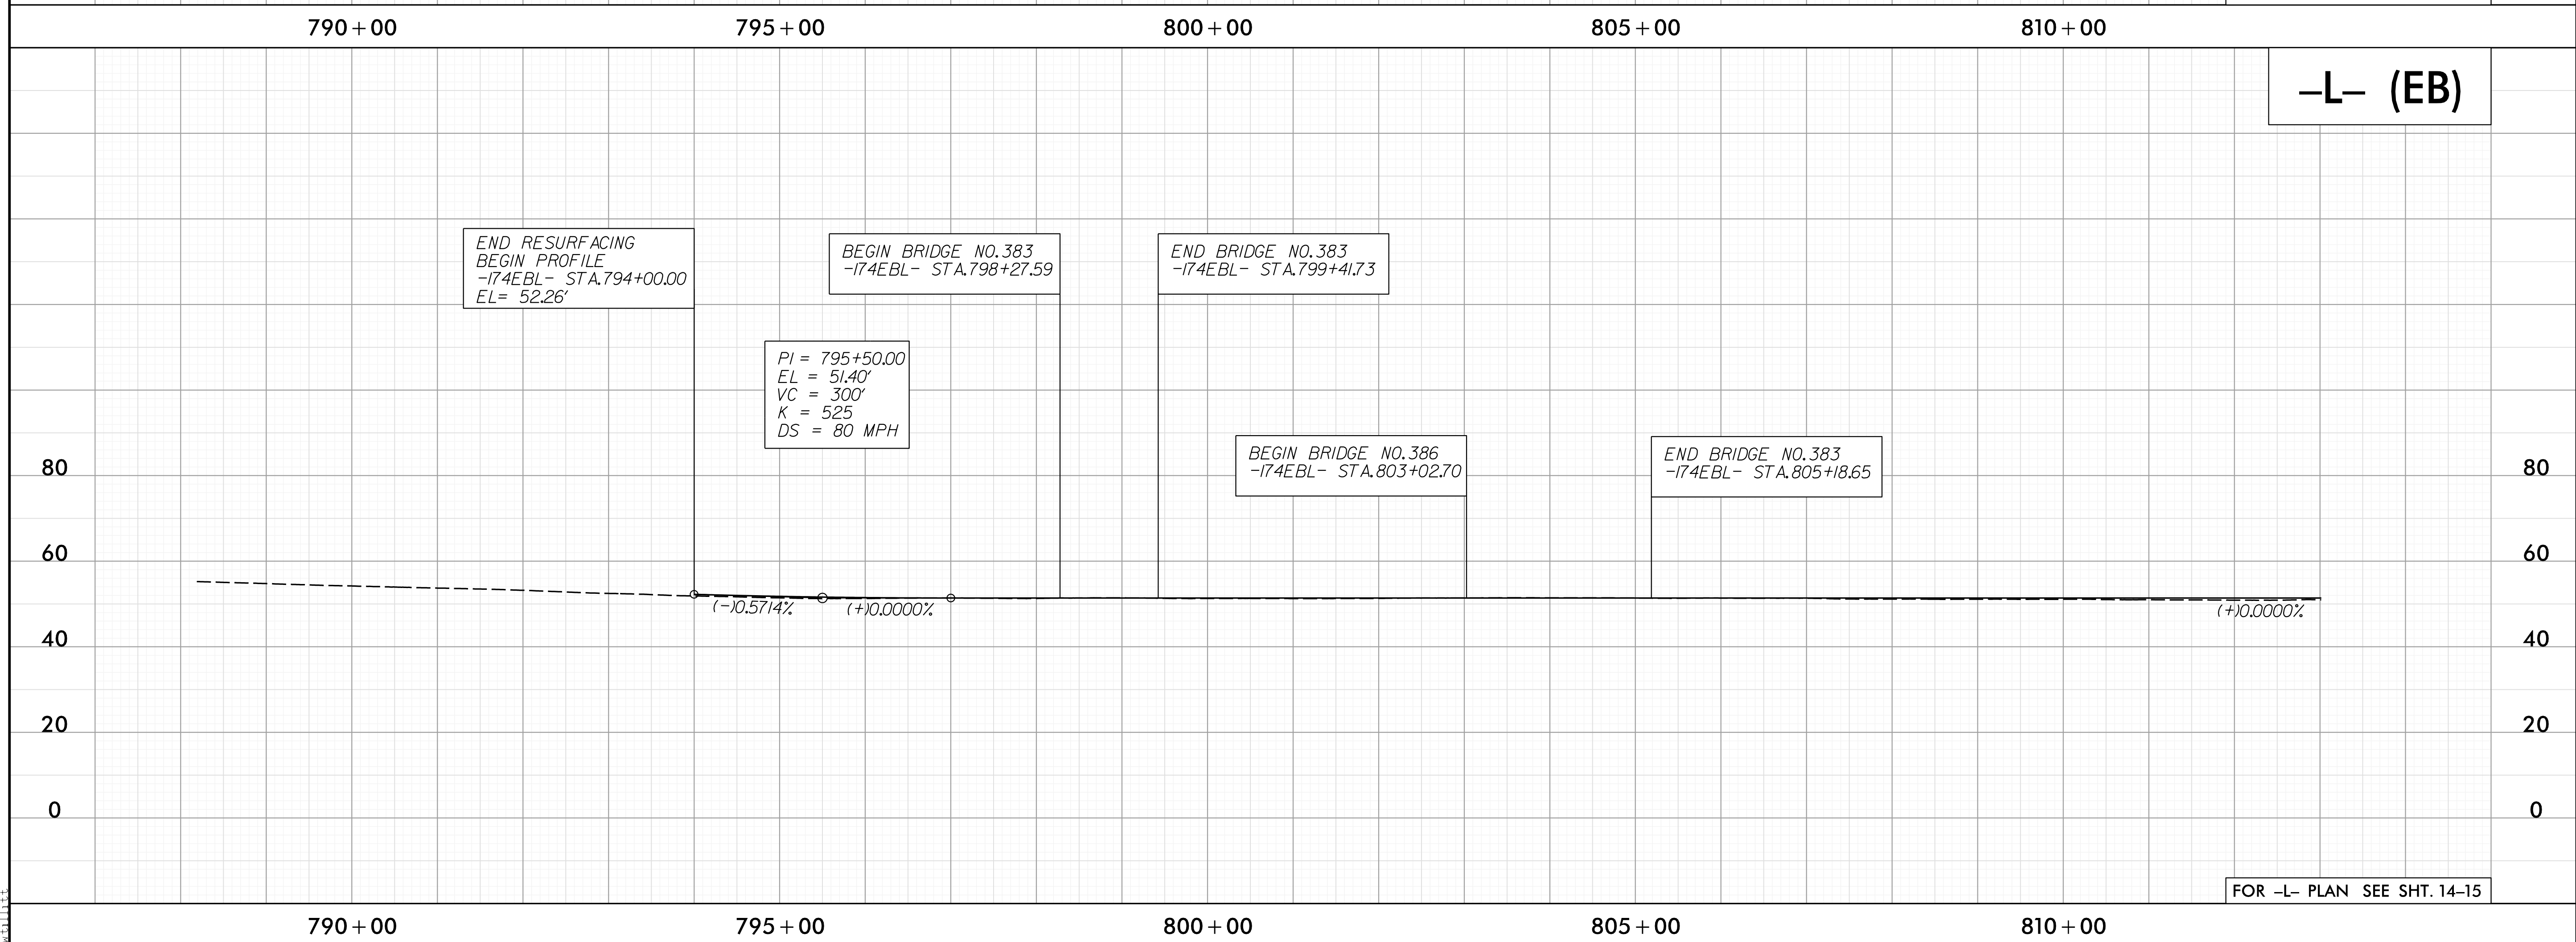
790+00 795+00 800+00 805+00 810+00

–L– (EB)

END RESURFACING
BEGIN PROFILE
-I74EBL- STA.794+00.00
EL= 52.26'

BEGIN BRIDGE NO.383
-I74EBL- STA.798+27.59

END BRIDGE NO.383
-I74EBL- STA.799+41.73

PI = 795+50.00
EL = 51.40'
VC = 300'
K = 525
DS = 80 MPH

BEGIN BRIDGE NO.386
-I74EBL- STA.803+02.70

END BRIDGE NO.383
-I74EBL- STA.805+18.65

80
60
40
20
0

80
60
40
20
0

(−)0.5714%
(+)0.0000%
(+)0.0000%

FOR –L– PLAN SEE SHT. 14–15

790+00 795+00 800+00 805+00 810+00